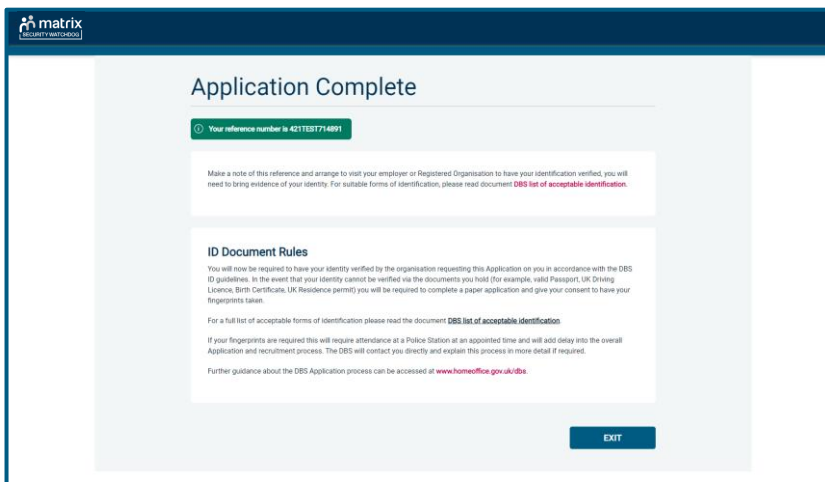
matrix
SECURITY WATCHDOG

Application Complete

Your reference number is 421TEST714891

Make a note of this reference and arrange to visit your employer or Registered Organisation to have your identification verified, you will need to bring evidence of your identity. For suitable forms of identification, please read document DBS list of acceptable identification.

ID Document Rules

You will now be required to have your identity verified by the organisation requesting this Application on you in accordance with the DBS ID guidelines. In the event that your identity cannot be verified via the documents you hold (for example, valid Passport, UK Driving Licence, Birth Certificate, UK Residence permit) you will be required to complete a paper application and give your consent to have your fingerprints taken.

For a full list of acceptable forms of identification please read the document DBS list of acceptable identification.

If your fingerprints are required this will require attendance at a Police Station at an appointed time and will add delay into the overall Application and recruitment process. The DBS will contact you directly and explain this process in more detail if required.

Further guidance about the DBS Application process can be accessed at www.homeoffice.gov.uk/dbs.

EXIT